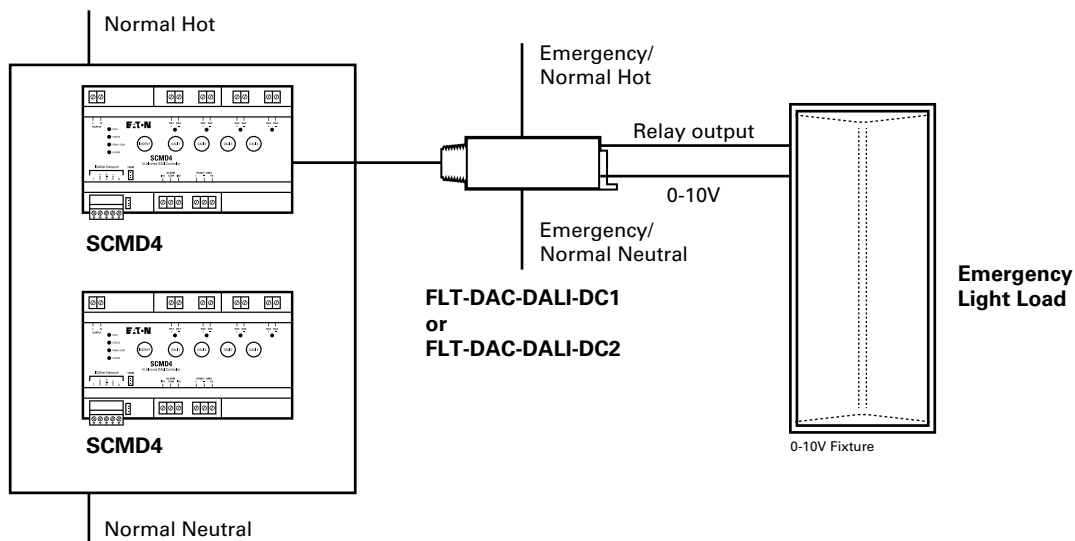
Normal Hot

E·T·N
SCMD4

SCMD4

E·T·N
SCMD4

SCMD4

Normal Neutral

Emergency/
Normal Hot

Relay output

0-10V

Emergency/
Normal Neutral

FLT-DAC-DALI-DC1
or
FLT-DAC-DALI-DC2

Emergency
Light Load

0-10V Fixture